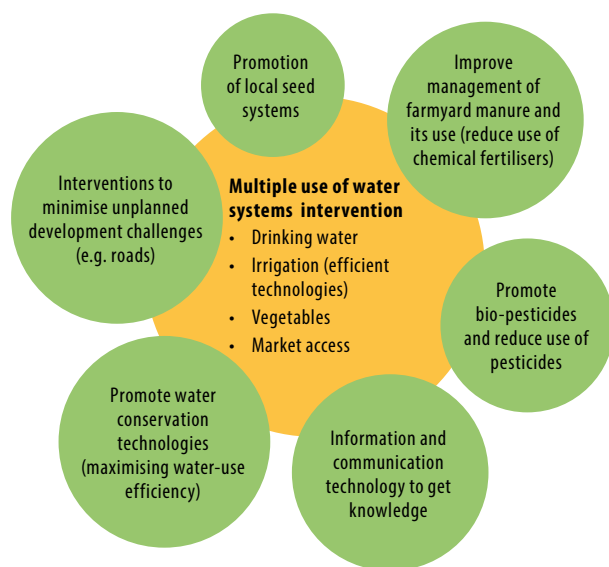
Multiple use of water systems intervention
- Drinking water
- Irrigation (efficient technologies)
- Vegetables
- Market access

Promotion of local seed systems

Improve management of farmyard manure and its use (reduce use of chemical fertilisers)

Promote bio-pesticides and reduce use of pesticides

Information and communication technology to get knowledge

Promote water conservation technologies (maximising water-use efficiency)

Interventions to minimise unplanned development challenges (e.g. roads)